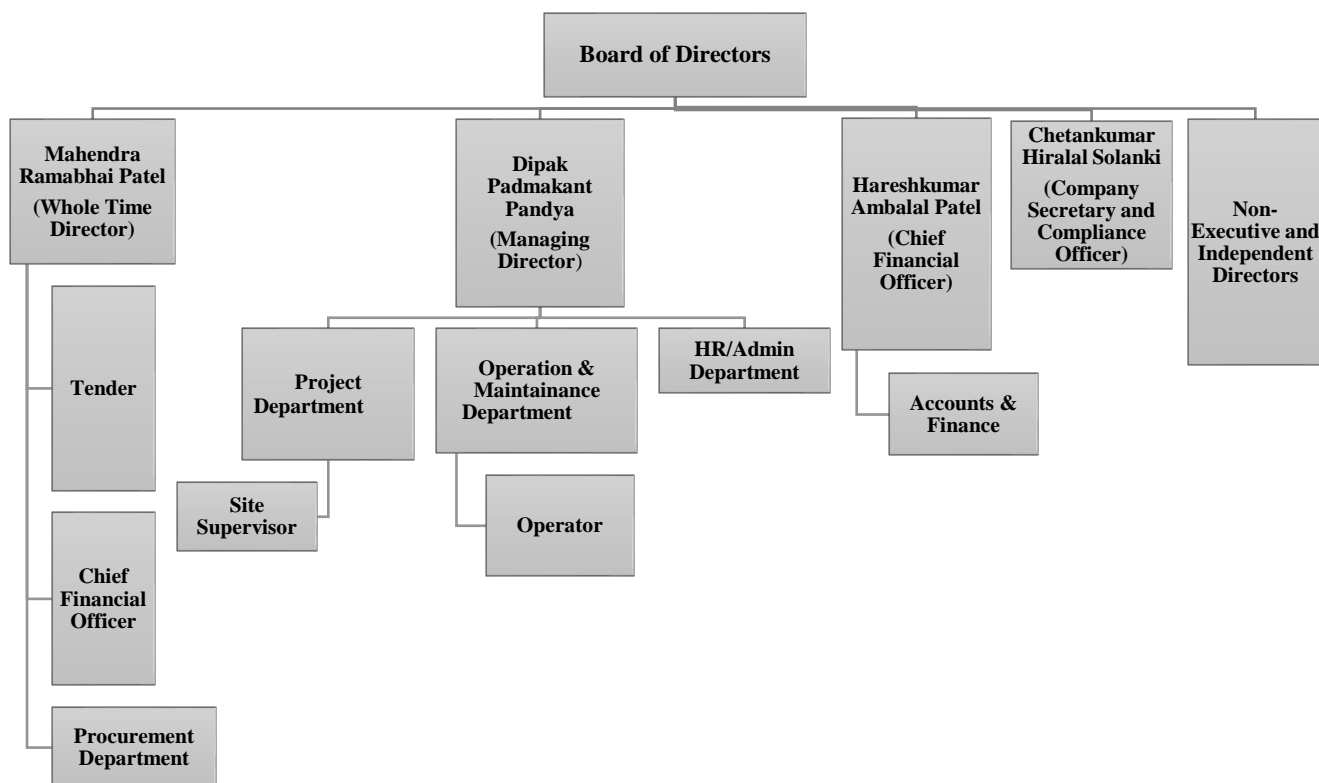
Board of Directors

Mahendra Ramabhai Patel (Whole Time Director)

Tender

Chief Financial Officer

Procurement Department

Dipak Padmakant Pandya (Managing Director)

Project Department

Site Supervisor

Operation & Maintainance Department

Operator

HR/Admin Department

Hareshkumar Ambalal Patel (Chief Financial Officer)

Accounts & Finance

Chetankumar Hiralal Solanki (Company Secretary and Compliance Officer)

Non-Executive and Independent Directors